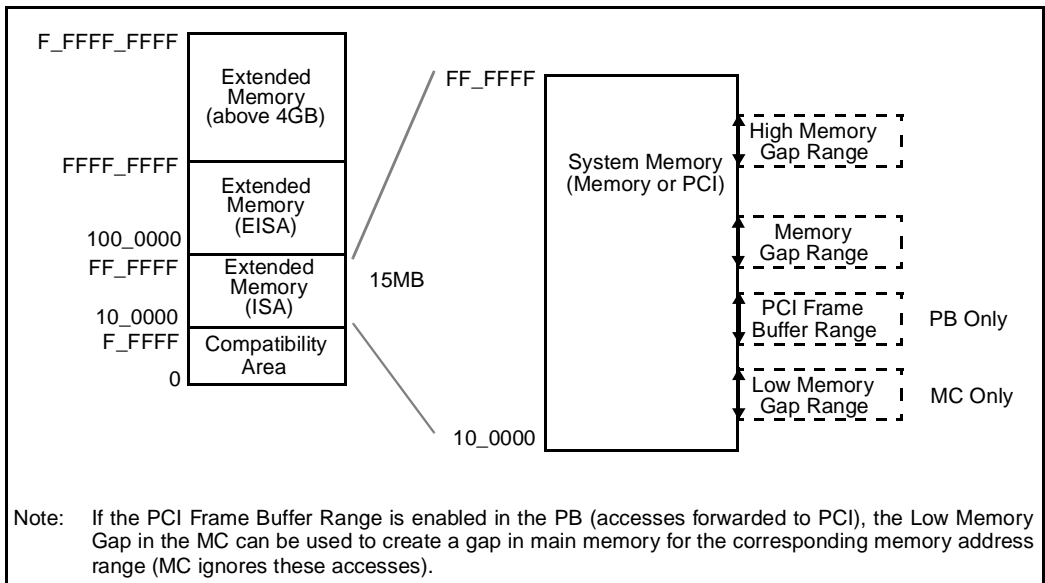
F_FFFF_FFFF

Extended Memory (above 4GB)

FFFF_FFFF

Extended Memory (EISA)

100_0000

FF_FFFF

Extended Memory (ISA)

10_0000

F_FFFF

Compatibility Area

0

15MB

FF_FFFF

System Memory (Memory or PCI)

10_0000

High Memory Gap Range

Memory Gap Range

PCI Frame Buffer Range

PB Only

Low Memory Gap Range

MC Only

Note: If the PCI Frame Buffer Range is enabled in the PB (accesses forwarded to PCI), the Low Memory Gap in the MC can be used to create a gap in main memory for the corresponding memory address range (MC ignores these accesses).